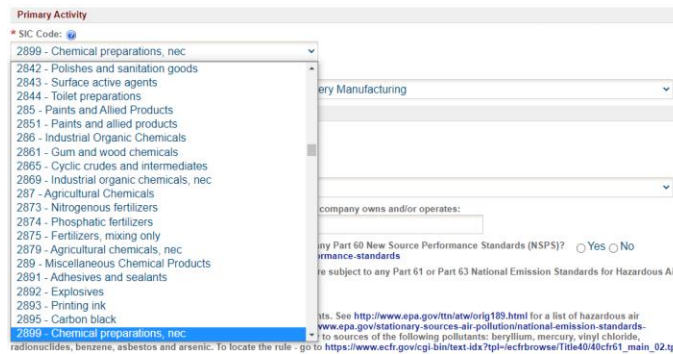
Primary Activity

* SIC Code:

2899 - Chemical preparations, nec

2842 - Polishes and sanitation goods
2843 - Surface active agents
2844 - Toilet preparations
285 - Paints and Allied Products
2851 - Paints and allied products
286 - Industrial Organic Chemicals
2861 - Gum and wood chemicals
2865 - Cyclic crudes and intermediates
2869 - Industrial organic chemicals, nec
287 - Agricultural Chemicals
2873 - Nitrogenous fertilizers
2874 - Phosphatic fertilizers
2875 - Fertilizers, mixing only
2879 - Agricultural chemicals, nec
289 - Miscellaneous Chemical Products
2891 - Adhesives and sealants
2892 - Explosives
2893 - Printing ink
2895 - Carbon black
2899 - Chemical preparations, nec

ery Manufacturing

company owns and/or operates:

ny Part 60 New Source Performance Standards (NSPS)? Yes No
formance-standards

re subject to any Part 61 or Part 63 National Emission Standards for Hazardous Ai

nts. See http://www.epa.gov/ttn/atw/orig189.html for a list of hazardous air
www.epa.gov/stationary-sources-air-pollution/national-emission-standards-
to sources of the following pollutants: beryllium, mercury, vinyl chloride,
radionuclides, benzene, asbestos and arsenic. To locate the rule - go to https://www.ecfr.gov/cgi-bin/text-idx?tpl=/ecfrbrowse/Title40/40cfr61_main_02.t